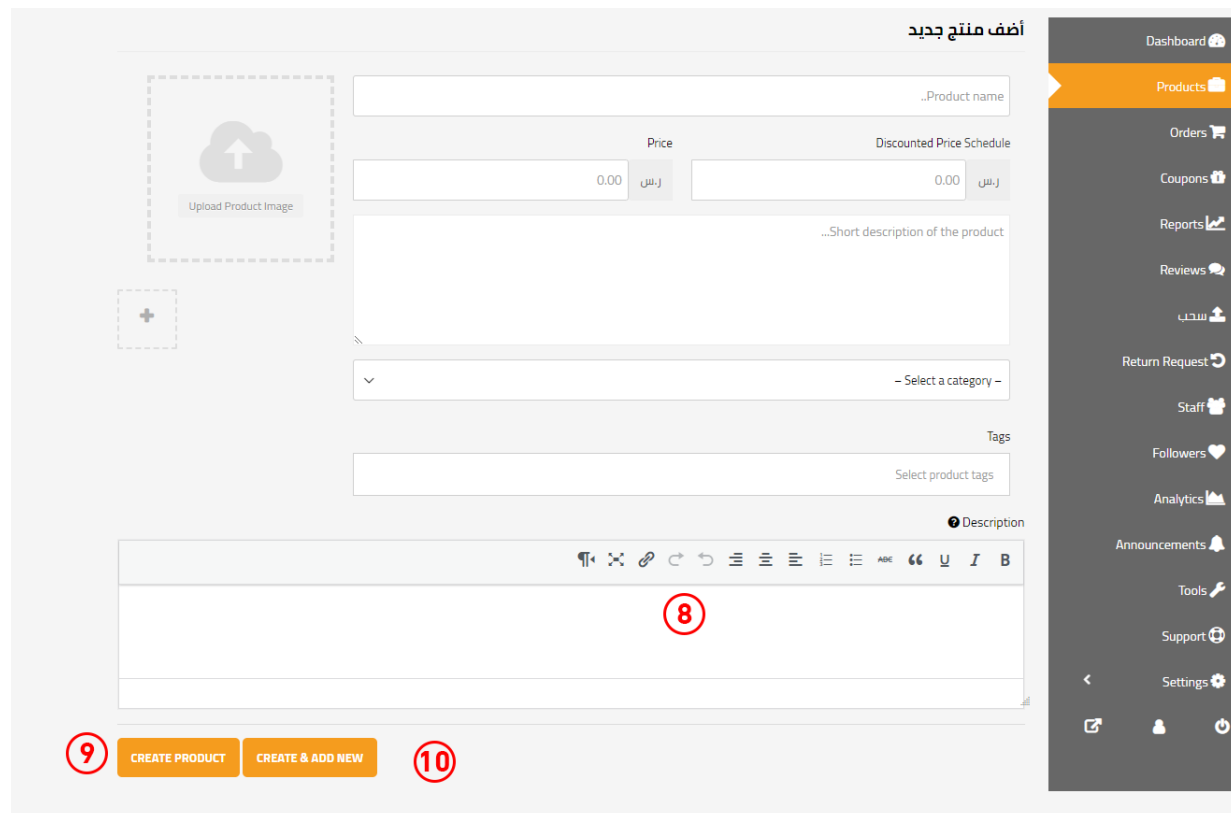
أضف منتج جديد

Product name..

Price

Discounted Price Schedule

ر.س 0.00

ر.س 0.00

Short description of the product...

Upload Product Image

– Select a category –

Tags

Select product tags

Description

8

9 CREATE PRODUCT CREATE & ADD NEW 10

Dashboard
Products
Orders
Coupons
Reports
Reviews
سحب
Return Request
Staff
Followers
Analytics
Announcements
Tools
Support
Settings